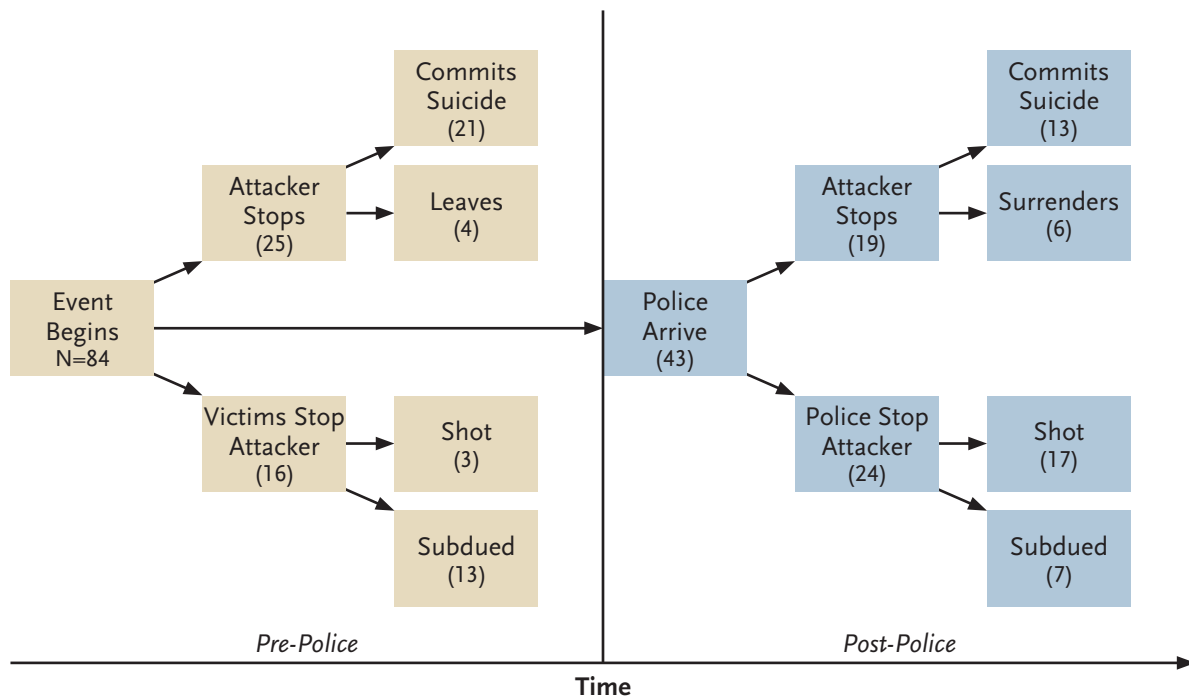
Event Begins N=84

Attacker Stops (25)

Commits Suicide (21)

Leaves (4)

Victims Stop Attacker (16)

Shot (3)

Subdued (13)

Police Arrive (43)

Attacker Stops (19)

Commits Suicide (13)

Surrenders (6)

Police Stop Attacker (24)

Shot (17)

Subdued (7)

Pre-Police

Post-Police

Time